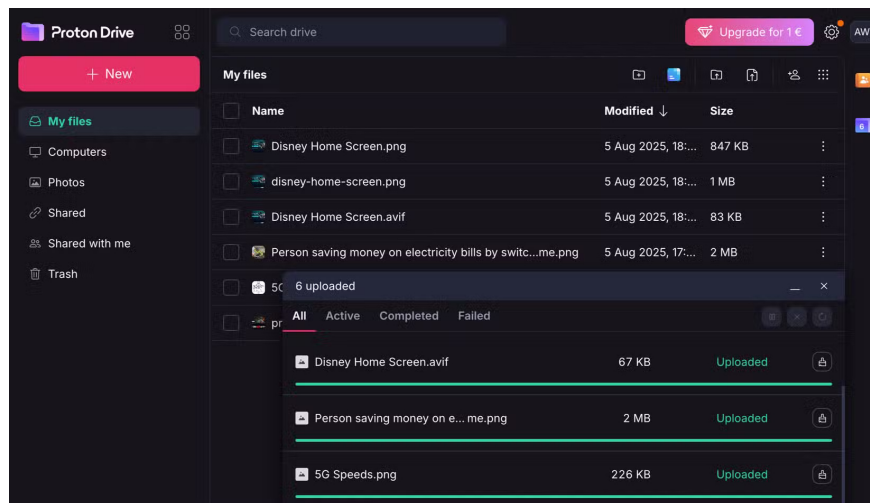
Proton Drive

Search drive

Upgrade for 1 €

AW

+ New

My files

Computers

Photos

Shared

Shared with me

Trash

My files

| Name | Modified ↓ | Size |
|---|---|---|
| Disney Home Screen.png | 5 Aug 2025, 18:... | 847 KB |
| disney-home-screen.png | 5 Aug 2025, 18:... | 1 MB |
| Disney Home Screen.avif | 5 Aug 2025, 18:... | 83 KB |
| Person saving money on electricity bills by switc...me.png | 5 Aug 2025, 17:... | 2 MB |
| 5G | | |
| pr | | |

6 uploaded

All Active Completed Failed

Disney Home Screen.avif 67 KB Uploaded

Person saving money on e... me.png 2 MB Uploaded

5G Speeds.png 226 KB Uploaded

6